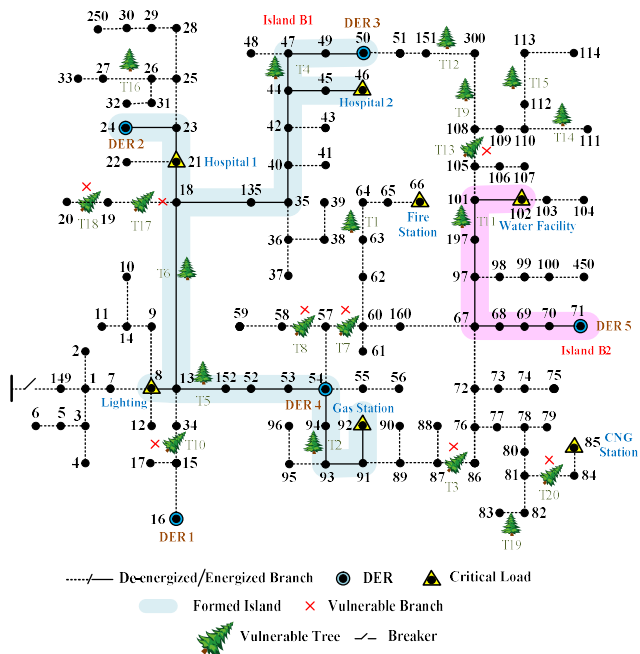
250 30 29
28
27 26 25
33
T16
32 31
24 23
DER 2
22 21 Hospital 1
20 19 T18 T17 18 135 35
T6
10
11 14 9
2
149 1 7 8 13 152 52 53 54
Lighting T5
6 5 3
12 34
4
T10
17 15
16
DER 1
Island B1 DER 3
48 47 49 50 51 151 300
T4 T12
44 45 46 113 114
Hospital 2 T15
T9 112
42 43
108 109 110 111
T13 T14
40 41
105
106 107
64 65 66
39
T1 Fire Station 101 102 103 104
36 38 63 T11 Water Facility
197
37 62
98 99 100 450
97
59 58 57 60 160 67 68 69 70 71
T8 T7 DER 5
61 Island B2
55 56 72 73 74 75
DER 4 Gas Station
96 94 92 90 88 76 77 78 79
T2
95 93 91 89 87 86 80
T3 85 CNG Station
81 84
T20
83 82
T19
De-energized/Energized Branch DER Critical Load
Formed Island Vulnerable Branch
Vulnerable Tree Breaker